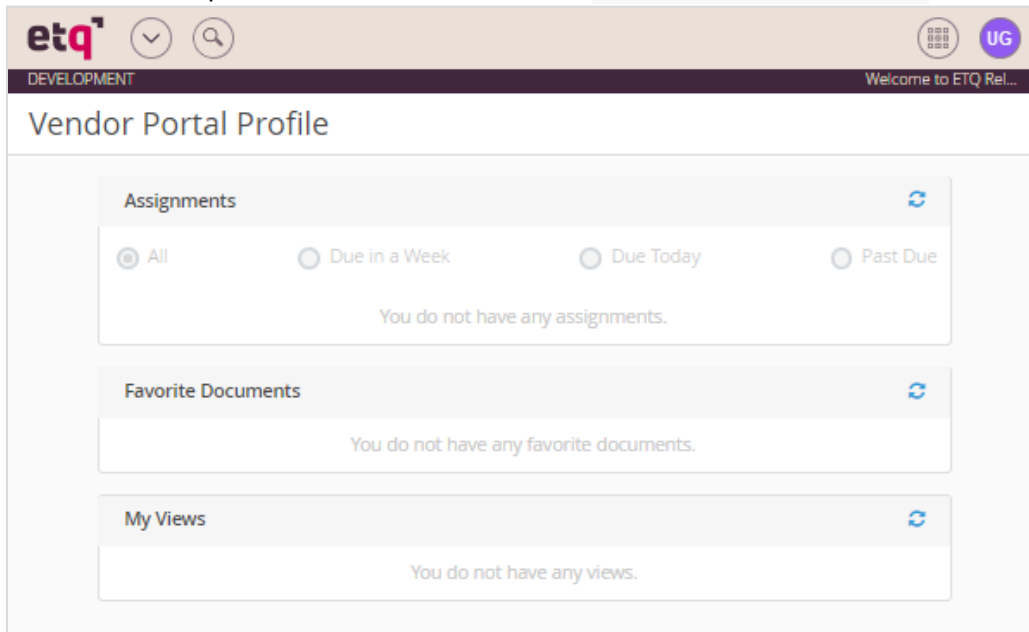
etq

UG

DEVELOPMENT

Welcome to ETQ Rel...

Vendor Portal Profile

Assignments

All

Due in a Week

Due Today

Past Due

You do not have any assignments.

Favorite Documents

You do not have any favorite documents.

My Views

You do not have any views.